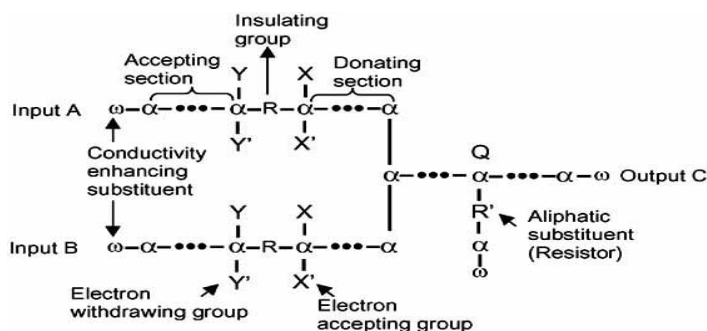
Insulating group

Accepting section

Donating section

Y

X

Input A $\omega-\alpha-\cdots-\alpha-R-\alpha-\cdots-\alpha$

Y'

X'

Conductivity enhancing substituent

Q

$\alpha-\cdots-\alpha-\cdots-\alpha-\omega$ Output C

Y

X

R'

Aliphatic substituent (Resistor)

Input B $\omega-\alpha-\cdots-\alpha-R-\alpha-\cdots-\alpha$

$\alpha$

Y'

X'

$\omega$

Electron withdrawing group

Electron accepting group